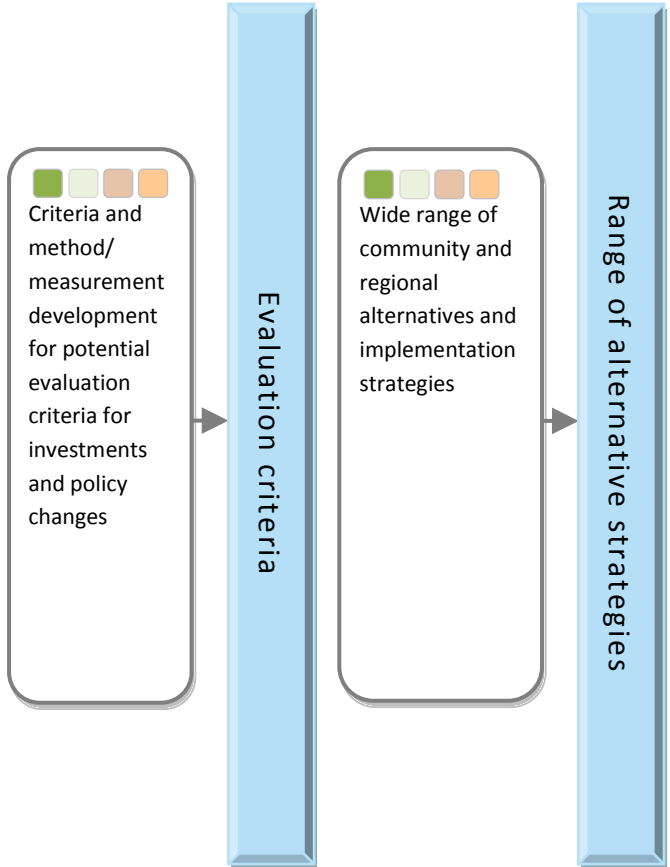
Criteria and method/ measurement development for potential evaluation criteria for investments and policy changes

Evaluation criteria

Wide range of community and regional alternatives and implementation strategies

Range of alternative strategies